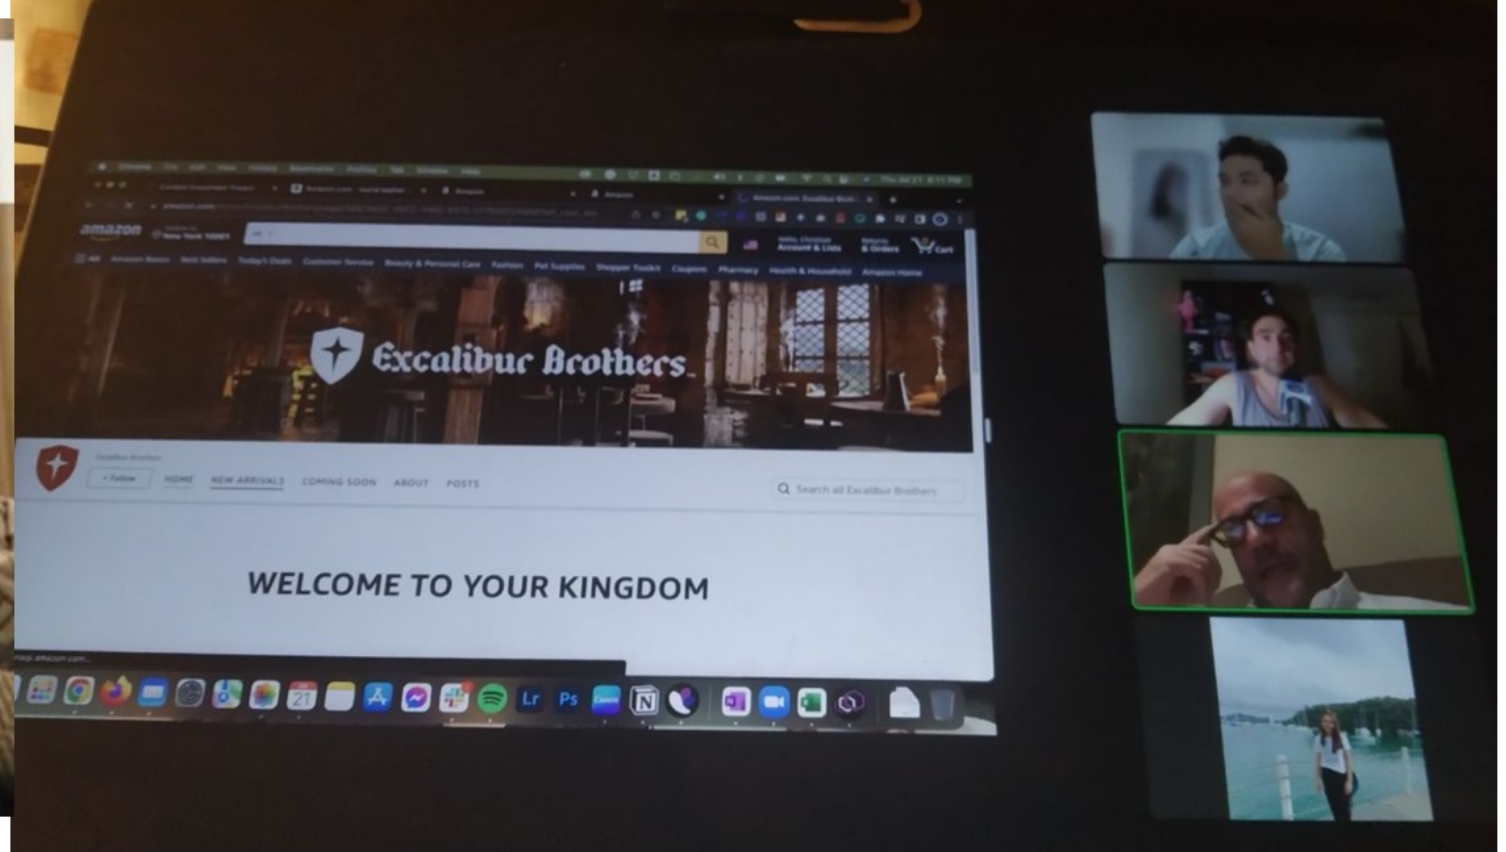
amazon

All Amazon Basics Best Sellers Today's Deals Customer Service Beauty & Personal Care Fashion Pet Supplies Shopper Toolkit Coupons Pharmacy Health & Household Amazon Home

Excalibur Brothers

+ Follow HOME NEW ARRIVALS COMING SOON ABOUT POSTS

Search all Excalibur Brothers

WELCOME TO YOUR KINGDOM

21

Lr Ps